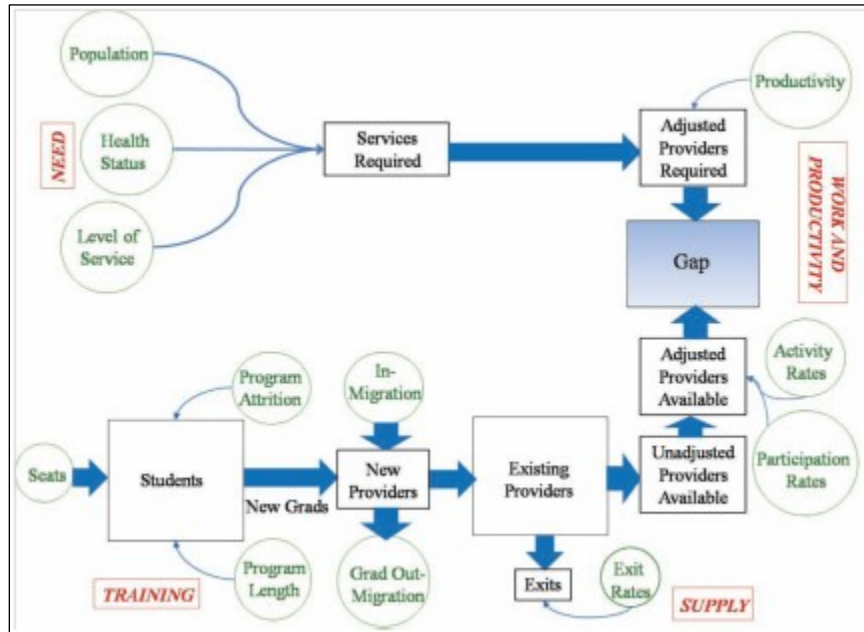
Population

Health Status

Level of Service

NEED

Services Required

Productivity

Adjusted Providers Required

WORK AND PRODUCTIVITY

Gap

Activity Rates

Adjusted Providers Available

Program Attrition

In-Migration

Seats

Students

New Grads

New Providers

Existing Providers

Unadjusted Providers Available

Participation Rates

Program Length

Grad Out-Migration

Exits

Exit Rates

TRAINING

SUPPLY